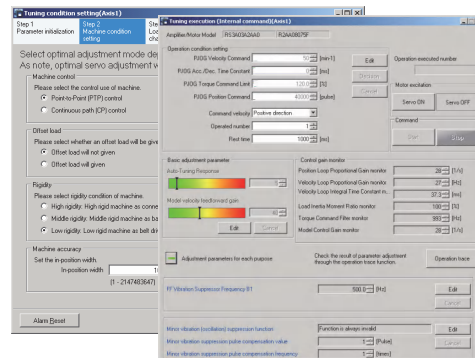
Tuning condition setting(Axis1)

Step 1 Parameter initialization

Step 2 Machine condition setting

Step

Select optimal adjustment mode de

As note, optimal servo adjustment w

Machine control

Please select the control use of machine.

Point-to-Point (PTP) control

Continuous path (CP) control

Offset load

Please select whether an offset load will be give

Offset load will not given

Offset load will given

Rigidity

Please select rigidity condition of machine.

High rigidity: High rigid machine as conne

Middle rigidity: Rigid machine as ba

Low rigidity: Low rigid machine as belt dri

Machine accuracy

Set the in-position width.

In-position width

(1 - 2147483647)

Alarm Reset

Tuning execution (Internal command)(Axis1)

Amplifier/Motor Model | RS3A03A2AA0 | R2AA08075F

Operation condition setting

PJOG Velocity Command | 50 | [min-1]

PJOG Acc./Dec. Time Constant | 0 | [ms]

PJOG Torque Command Limit | 120 | [%]

PJOG Position Command | 4000 | [pulse]

Command velocity | Positive direction

Operated number | 1

Rest time | 1000 | [ms]

Edit

Decision

Cancel

Operation execute number

Motor excitation

Servo ON

Servo OFF

Command

Start

Stop

Basic adjustment parameter

Auto-Tuning Response

Model velocity loop/forward gain

Edit

Cancel

Control gain monitor

Position Loop Proportional Gain monitor | 29 | [1/s]

Velocity Loop Proportional Gain monitor | 30 | [Hz]

Velocity Loop Integral Time Constant m... | 37.3 | [ms]

Load Inertia Moment Ratio monitor | 100 | [%]

Torque Command Filter monitor | 983 | [Hz]

Model Control Gain monitor | 29 | [1/s]

Adjustment parameters for each purpose

Check the result of parameter adjustment through the operation trace function.

Operation trace

FF Vibration Suppression Frequency 01 | 500.0 | [Hz]

Edit

Cancel

Minor vibration (oscillation) suppression function | Function is always invalid

Minor vibration suppression pulse compensation value | 1 | [Pulse]

Minor vibration suppression pulse compensation frequency | 1 | [times]

Edit

Cancel